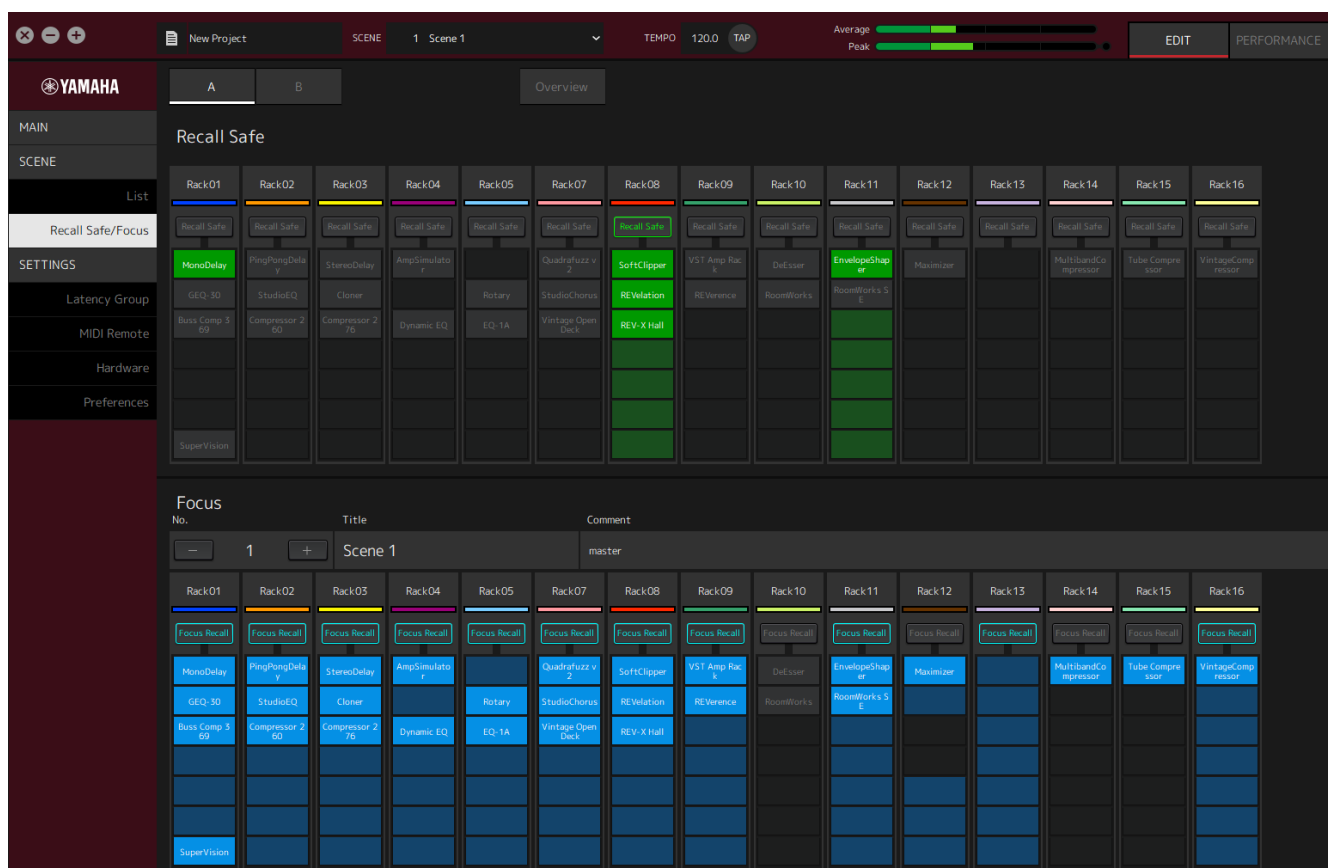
New Project SCENE 1 Scene 1 TEMPO 120.0 TAP Average Peak EDIT PERFORMANCE

YAMAHA

MAIN
SCENE
List
Recall Safe/Focus
SETTINGS
Latency Group
MIDI Remote
Hardware
Preferences

A B Overview

Recall Safe

| Rack01 | Rack02 | Rack03 | Rack04 | Rack05 | Rack07 | Rack08 | Rack09 | Rack10 | Rack11 | Rack12 | Rack13 | Rack14 | Rack15 | Rack16 |
|---|---|---|---|---|---|---|---|---|---|---|---|---|---|---|
| Recall Safe | Recall Safe | Recall Safe | Recall Safe | Recall Safe | Recall Safe | Recall Safe | Recall Safe | Recall Safe | Recall Safe | Recall Safe | Recall Safe | Recall Safe | Recall Safe | Recall Safe |
| MonoDelay | PingPongDelay | StereoDelay | AmpSimulator | | Quadrafuzz v2 | SoftClipper | VST Amp Rack | DeEsser | EnvelopeShaper | Maximizer | | MultibandCompressor | Tube Compressor | VintageCompressor |
| GEQ-30 | StudioEQ | Cloner | | Rotary | StudioChorus | REVelation | REVerence | RoomWorks | RoomWorks SE | | | | | |
| Buss Comp 369 | Compressor 260 | Compressor 276 | Dynamic EQ | EQ-1A | Vintage Open Deck | REV-X Hall | | | | | | | | |
| SuperVision | | | | | | | | | | | | | | |

Focus
No. Title Comment
— 1 + Scene 1 master

| Rack01 | Rack02 | Rack03 | Rack04 | Rack05 | Rack07 | Rack08 | Rack09 | Rack10 | Rack11 | Rack12 | Rack13 | Rack14 | Rack15 | Rack16 |
|---|---|---|---|---|---|---|---|---|---|---|---|---|---|---|
| Focus Recall | Focus Recall | Focus Recall | Focus Recall | Focus Recall | Focus Recall | Focus Recall | Focus Recall | Focus Recall | Focus Recall | Focus Recall | Focus Recall | Focus Recall | Focus Recall | Focus Recall |
| MonoDelay | PingPongDelay | StereoDelay | AmpSimulator | | Quadrafuzz v2 | SoftClipper | VST Amp Rack | DeEsser | EnvelopeShaper | Maximizer | | MultibandCompressor | Tube Compressor | VintageCompressor |
| GEQ-30 | StudioEQ | Cloner | | Rotary | StudioChorus | REVelation | REVerence | RoomWorks | RoomWorks SE | | | | | |
| Buss Comp 369 | Compressor 260 | Compressor 276 | Dynamic EQ | EQ-1A | Vintage Open Deck | REV-X Hall | | | | | | | | |
| SuperVision | | | | | | | | | | | | | | |